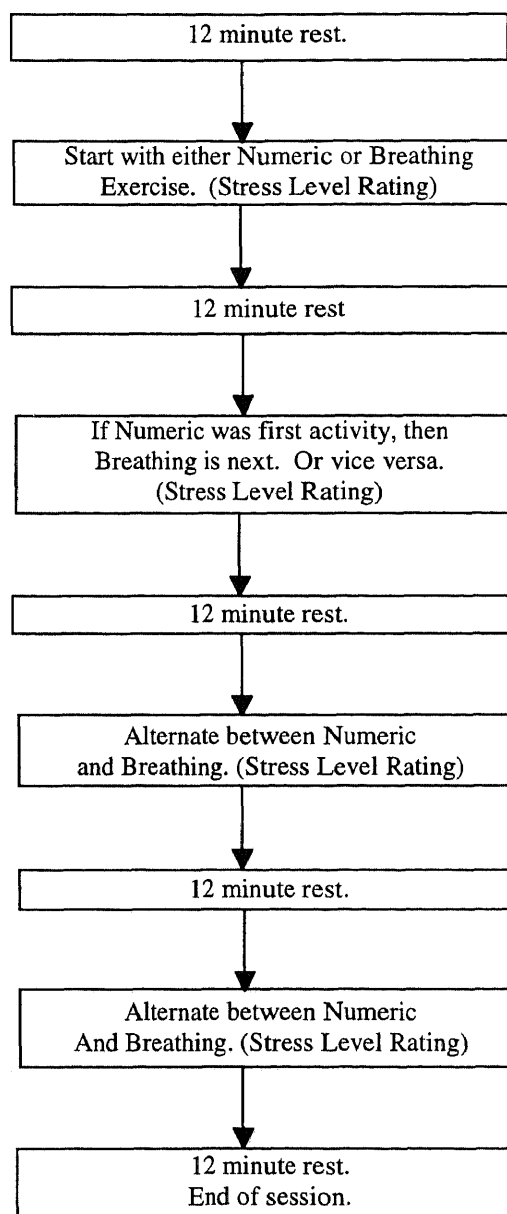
12 minute rest.

Start with either Numeric or Breathing Exercise. (Stress Level Rating)

12 minute rest

If Numeric was first activity, then Breathing is next. Or vice versa. (Stress Level Rating)

12 minute rest.

Alternate between Numeric and Breathing. (Stress Level Rating)

12 minute rest.

Alternate between Numeric And Breathing. (Stress Level Rating)

12 minute rest.
End of session.